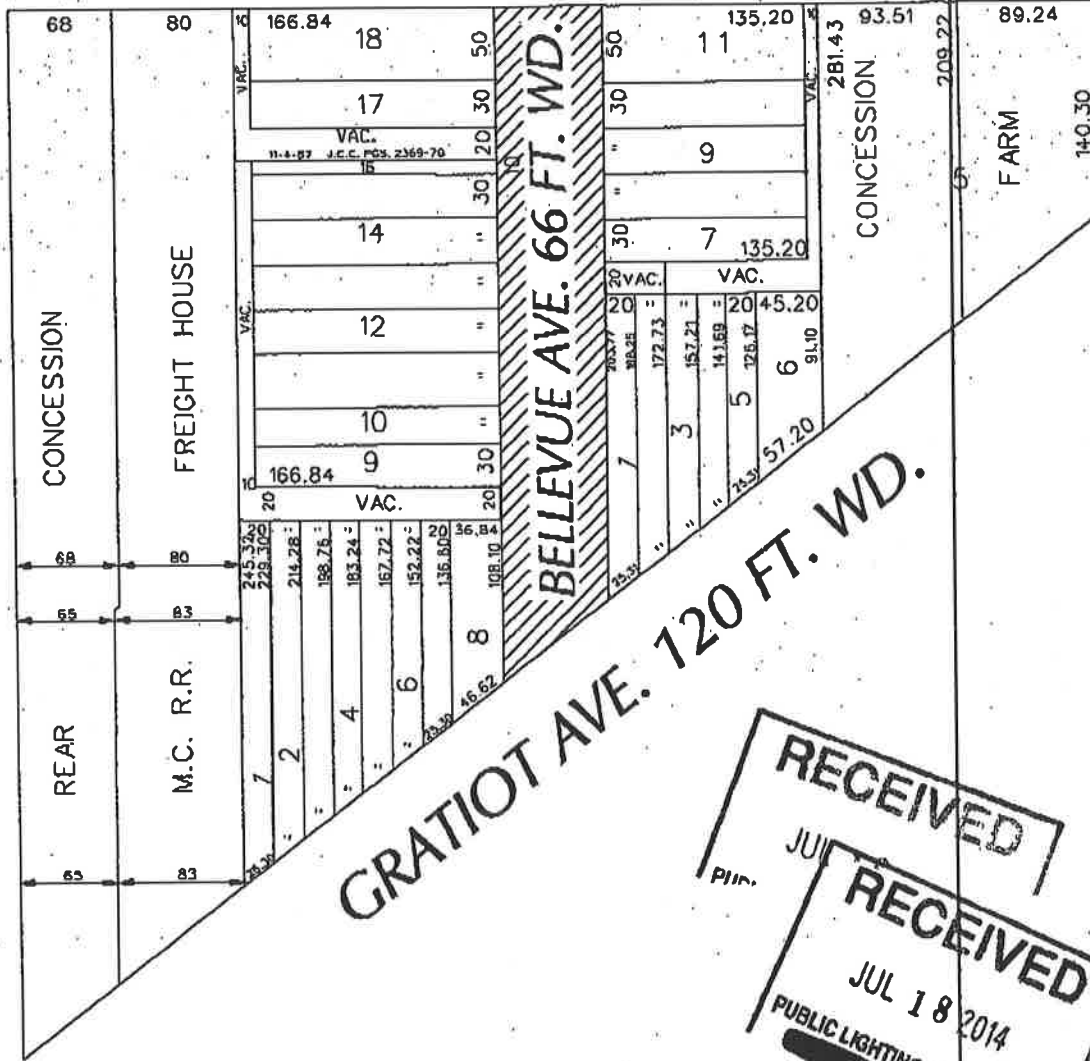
68
80
10
166.84
18
50
17
30
VAC.
VAC.
11-4-87 J.C.C. PGS. 2369-70
20
15
30
10
14
"
"
12
"
"
10
"
166.84
9
30
10
20
VAC.
20

BELLEVUE AVE. 66 FT. WD.

50
135.20
11
10
30
VAC.
9
"
"
30
7
135.20
20 VAC.
VAC.
20
"
"
"
20
45.20
203.77
188.25
172.73
157.21
141.69
125.17
91.10
1
3
5
6
57.20
"
"
"
25.31
25.31

93.51
281.43
209.22
CONCESSION
89.24
140.30
5
FARM

CONCESSION
FREIGHT HOUSE
68
80
65
83
REAR
M.C. R.R.
65
83

20
245.32
229.30
214.28
198.76
183.24
167.72
152.22
136.80
20
36.84
108.10
1
2
4
6
8
"
"
"
"
"
"
25.30
25.30
46.62

GRATIOT AVE. 120 FT. WD.

RECEIVED
JUL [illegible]
PUB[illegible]

RECEIVED
JUL 18 2014
PUBLIC LIGHTING